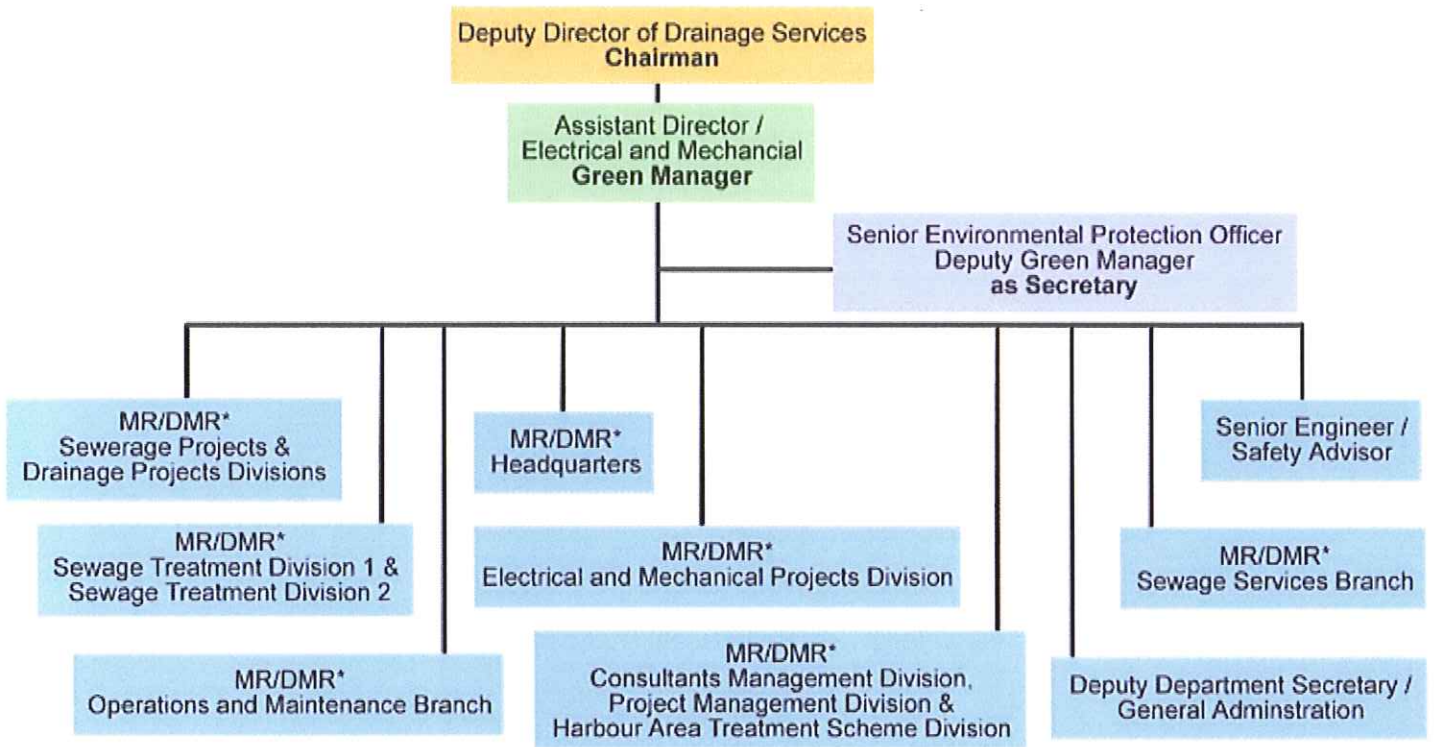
Deputy Director of Drainage Services
Chairman

Assistant Director / Electrical and Mechancial
Green Manager

Senior Environmental Protection Officer
Deputy Green Manager
as Secretary

MR/DMR*
Sewerage Projects & Drainage Projects Divisions

MR/DMR*
Sewage Treatment Division 1 & Sewage Treatment Division 2

MR/DMR*
Operations and Maintenance Branch

MR/DMR*
Headquarters

MR/DMR*
Electrical and Mechanical Projects Division

MR/DMR*
Consultants Management Division, Project Management Division & Harbour Area Treatment Scheme Division

Senior Engineer / Safety Advisor

MR/DMR*
Sewage Services Branch

Deputy Department Secretary / General Adminstration